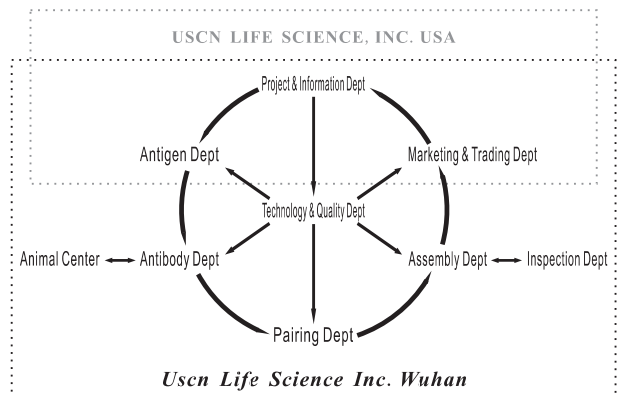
USCN LIFE SCIENCE, INC. USA

Project & Information Dept

Antigen Dept

Marketing & Trading Dept

Technology & Quality Dept

Animal Center

Antibody Dept

Assembly Dept

Inspection Dept

Pairing Dept

Uscn Life Science Inc. Wuhan